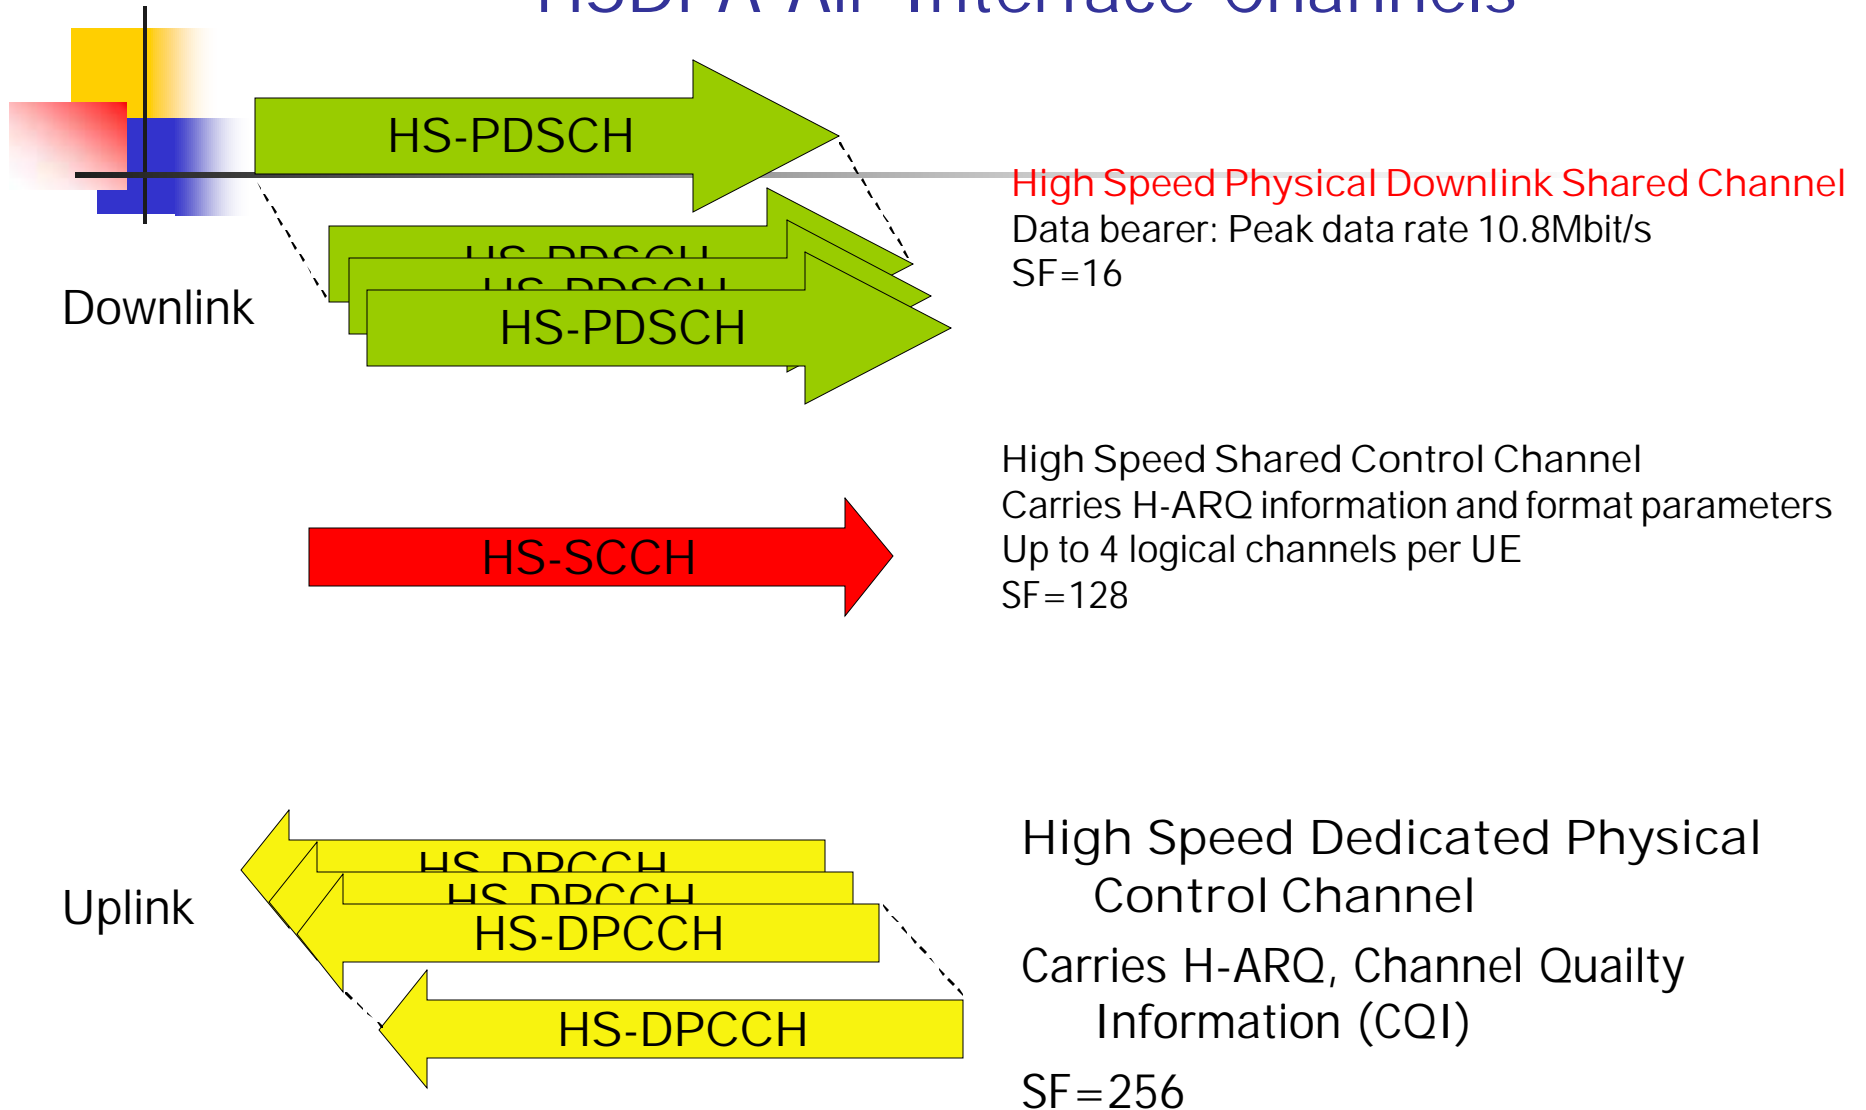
HSDPA Air Interface Channels

HS-PDSCH

High Speed Physical Downlink Shared Channel
Data bearer: Peak data rate 10.8Mbit/s
SF=16

HS-PDSCH
HS-PDSCH
HS-PDSCH

Downlink

High Speed Shared Control Channel
Carries H-ARQ information and format parameters
Up to 4 logical channels per UE
SF=128

HS-SCCH

HS-DPCCH
HS-DPCCH
HS-DPCCH

Uplink

HS-DPCCH

High Speed Dedicated Physical Control Channel

Carries H-ARQ, Channel Quailty Information (CQI)

SF=256